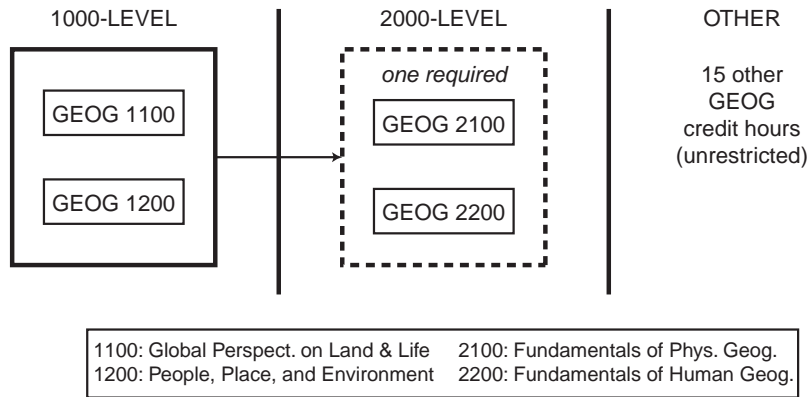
1000-LEVEL

GEOG 1100

GEOG 1200

2000-LEVEL

one required

GEOG 2100

GEOG 2200

OTHER

15 other GEOG credit hours (unrestricted)

1100: Global Perspect. on Land & Life
1200: People, Place, and Environment

2100: Fundamentals of Phys. Geog.
2200: Fundamentals of Human Geog.